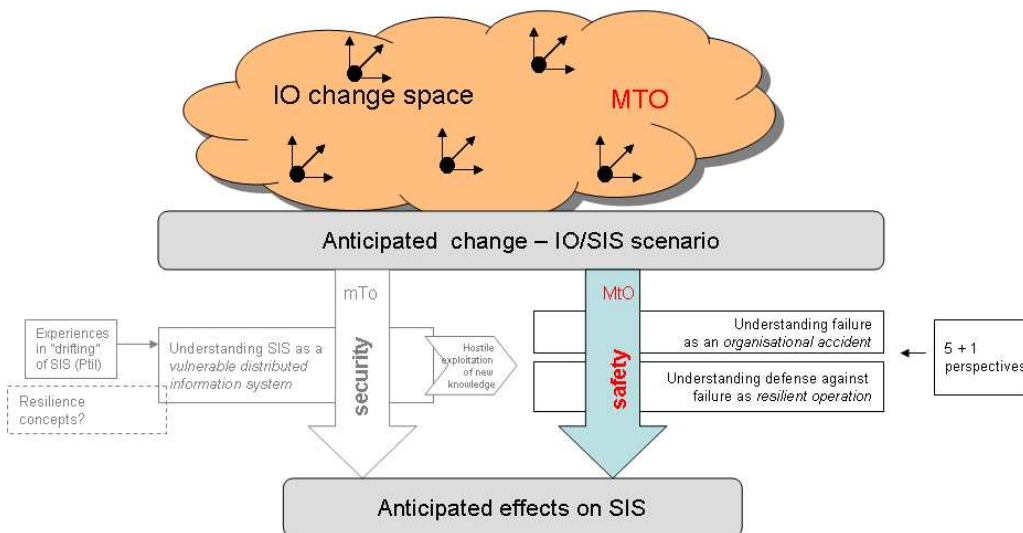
IO change space

MTO

Anticipated change – IO/SIS scenario

mTo

MtO

Experiences in "drifting" of SIS (Ptil)

Resilience concepts?

Understanding SIS as a *vulnerable distributed information system*

security

Hostile exploitation of new knowledge

Understanding failure as an *organisational accident*

safety

Understanding defense against failure as *resilient operation*

5 + 1 perspectives

Anticipated effects on SIS